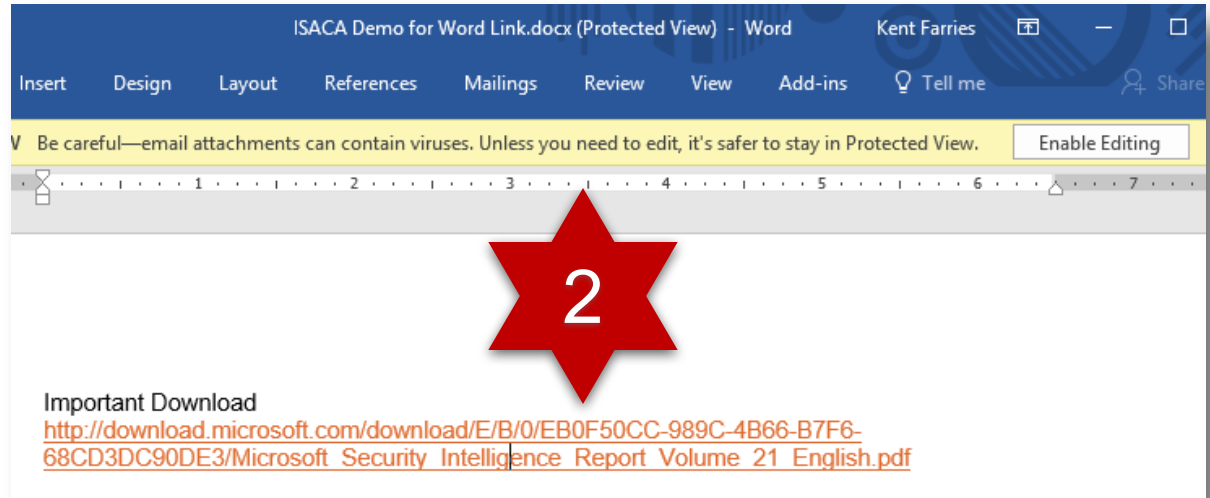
ISACA Demo for Word Link.docx (Protected View) - Word Kent Farries

Insert Design Layout References Mailings Review View Add-ins Tell me Share

V Be careful—email attachments can contain viruses. Unless you need to edit, it's safer to stay in Protected View. Enable Editing

1 2 3 4 5 6 7

2

Important Download
http://download.microsoft.com/download/E/B/0/EB0F50CC-989C-4B66-B7F6-68CD3DC90DE3/Microsoft_Security_Intelligence_Report_Volume_21_English.pdf